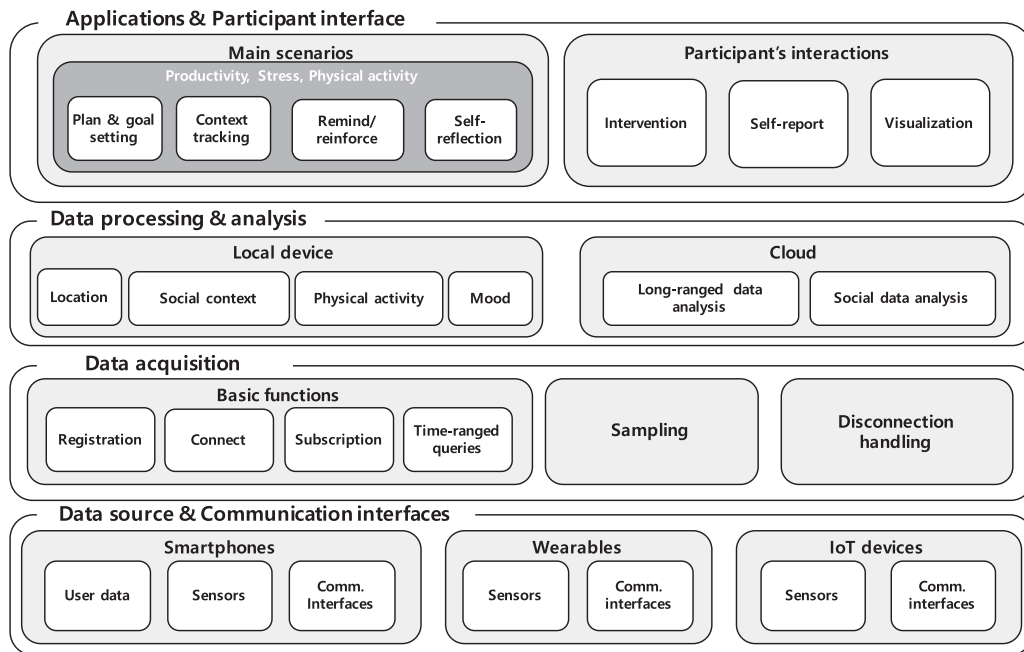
Applications & Participant interface

Main scenarios

Productivity, Stress, Physical activity

Plan & goal setting

Context tracking

Remind/ reinforce

Self-reflection

Participant's interactions

Intervention

Self-report

Visualization

Data processing & analysis

Local device

Location

Social context

Physical activity

Mood

Cloud

Long-ranged data analysis

Social data analysis

Data acquisition

Basic functions

Registration

Connect

Subscription

Time-ranged queries

Sampling

Disconnection handling

Data source & Communication interfaces

Smartphones

User data

Sensors

Comm. Interfaces

Wearables

Sensors

Comm. interfaces

IoT devices

Sensors

Comm. interfaces